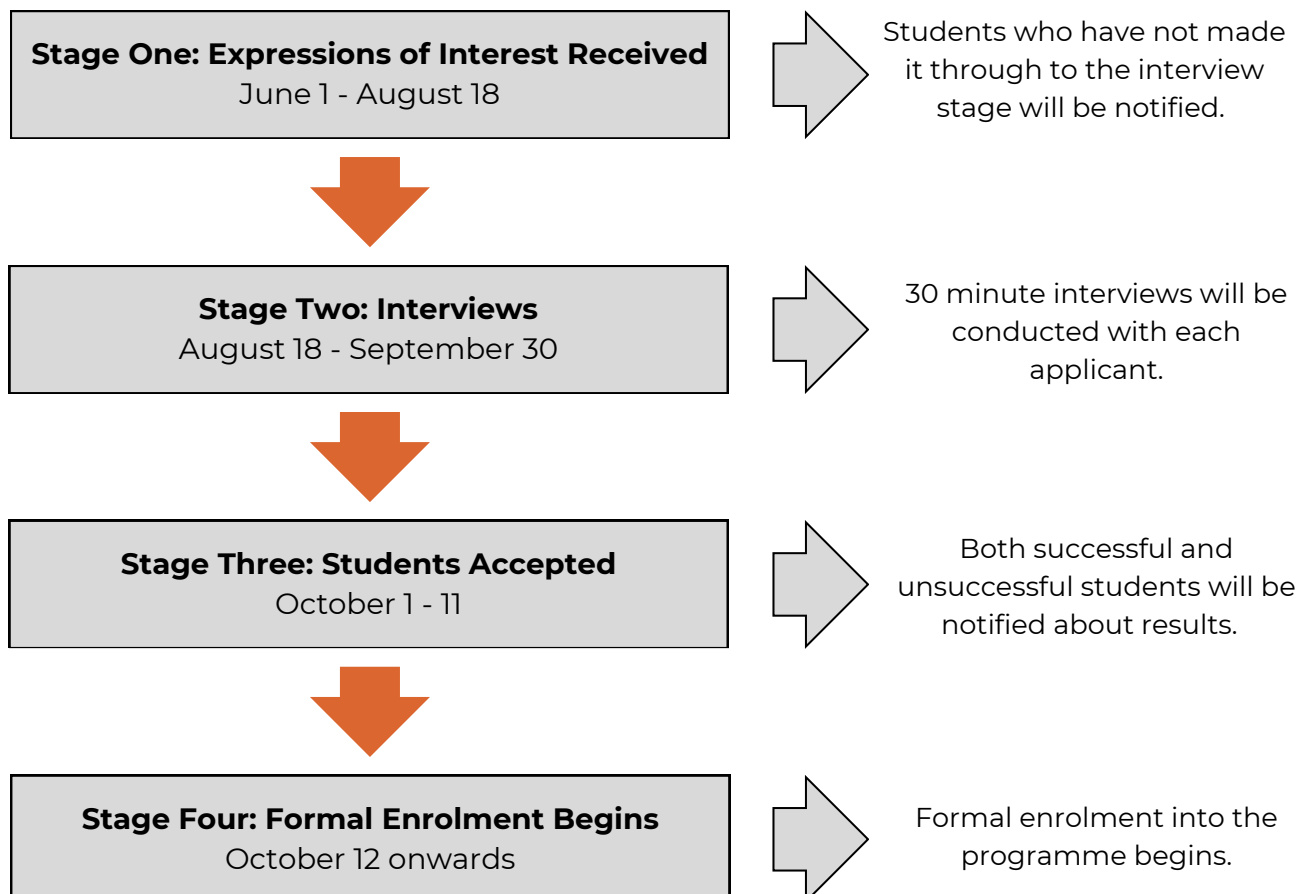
**Stage One: Expressions of Interest Received**
June 1 - August 18

Students who have not made it through to the interview stage will be notified.

**Stage Two: Interviews**
August 18 - September 30

30 minute interviews will be conducted with each applicant.

**Stage Three: Students Accepted**
October 1 - 11

Both successful and unsuccessful students will be notified about results.

**Stage Four: Formal Enrolment Begins**
October 12 onwards

Formal enrolment into the programme begins.